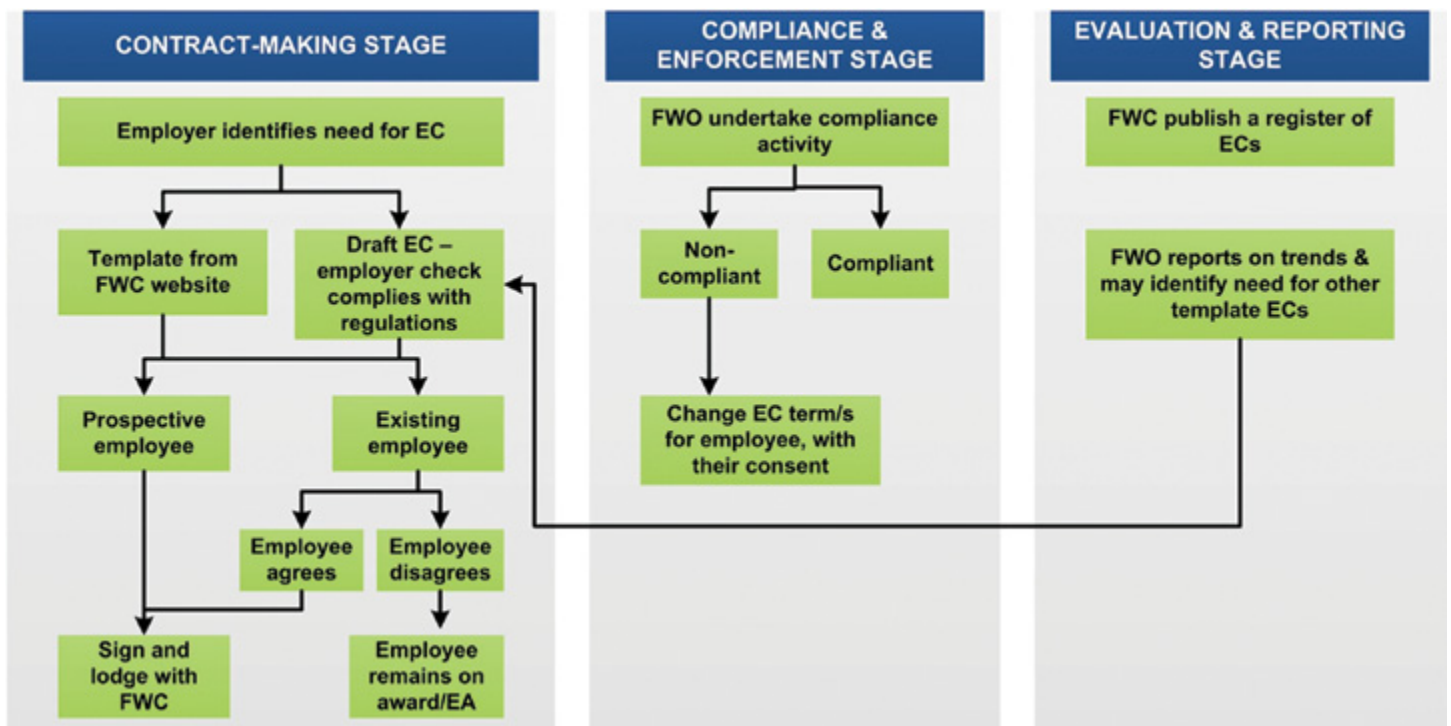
CONTRACT-MAKING STAGE

Employer identifies need for EC

Template from FWC website

Draft EC – employer check complies with regulations

Prospective employee

Existing employee

Employee agrees

Employee disagrees

Sign and lodge with FWC

Employee remains on award/EA

COMPLIANCE & ENFORCEMENT STAGE

FWO undertake compliance activity

Non-compliant

Compliant

Change EC term/s for employee, with their consent

EVALUATION & REPORTING STAGE

FWC publish a register of ECs

FWO reports on trends & may identify need for other template ECs